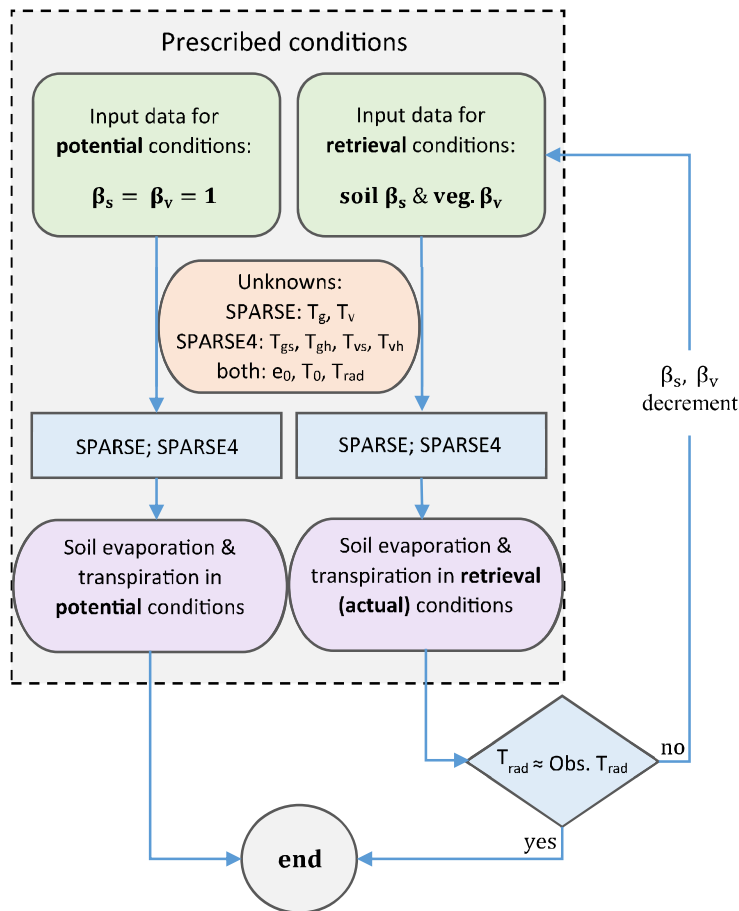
Prescribed conditions

Input data for **potential** conditions:

$\beta_s = \beta_v = 1$

Input data for **retrieval** conditions:

**soil** $\beta_s$ **& veg.** $\beta_v$

Unknowns:
SPARSE: $T_g$, $T_v$
SPARSE4: $T_{gs}$, $T_{gh}$, $T_{vs}$, $T_{vh}$
both: $e_0$, $T_0$, $T_{rad}$

SPARSE; SPARSE4

SPARSE; SPARSE4

Soil evaporation & transpiration in **potential** conditions

Soil evaporation & transpiration in **retrieval (actual)** conditions

$\beta_s$, $\beta_v$
decrement

$T_{rad} \approx$ Obs. $T_{rad}$

no

yes

end